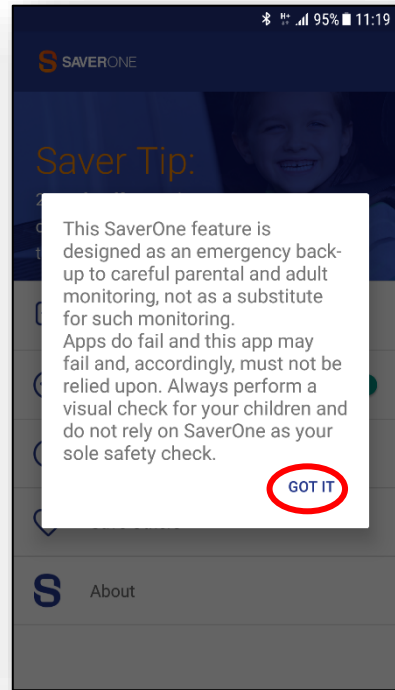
95% 11:19

SAVERONE

Saver Tip:

This SaverOne feature is designed as an emergency back-up to careful parental and adult monitoring, not as a substitute for such monitoring.
Apps do fail and this app may fail and, accordingly, must not be relied upon. Always perform a visual check for your children and do not rely on SaverOne as your sole safety check.

GOT IT

About